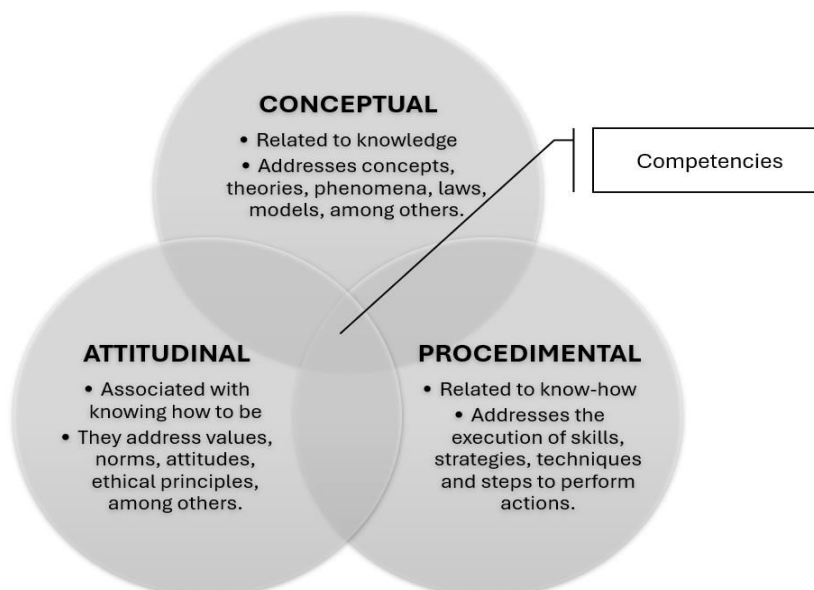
CONCEPTUAL

• Related to knowledge
• Addresses concepts, theories, phenomena, laws, models, among others.

Competencies

ATTITUDINAL

• Associated with knowing how to be
• They address values, norms, attitudes, ethical principles, among others.

PROCEDIMENTAL

• Related to know-how
• Addresses the execution of skills, strategies, techniques and steps to perform actions.